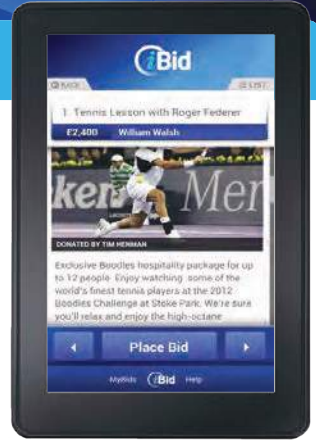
iBid

MAIN

LIST

1. Tennis Lesson with Roger Federer

£2,400 William Walsh

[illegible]ken Mer

DONATED BY TIM HENMAN

Exclusive Boodles hospitality package for up to 12 people. Enjoy watching some of the world's finest tennis players at the 2012 Boodles Challenge at Stoke Park. We're sure you'll relax and enjoy the high-octane

Place Bid

MyBids iBid Help